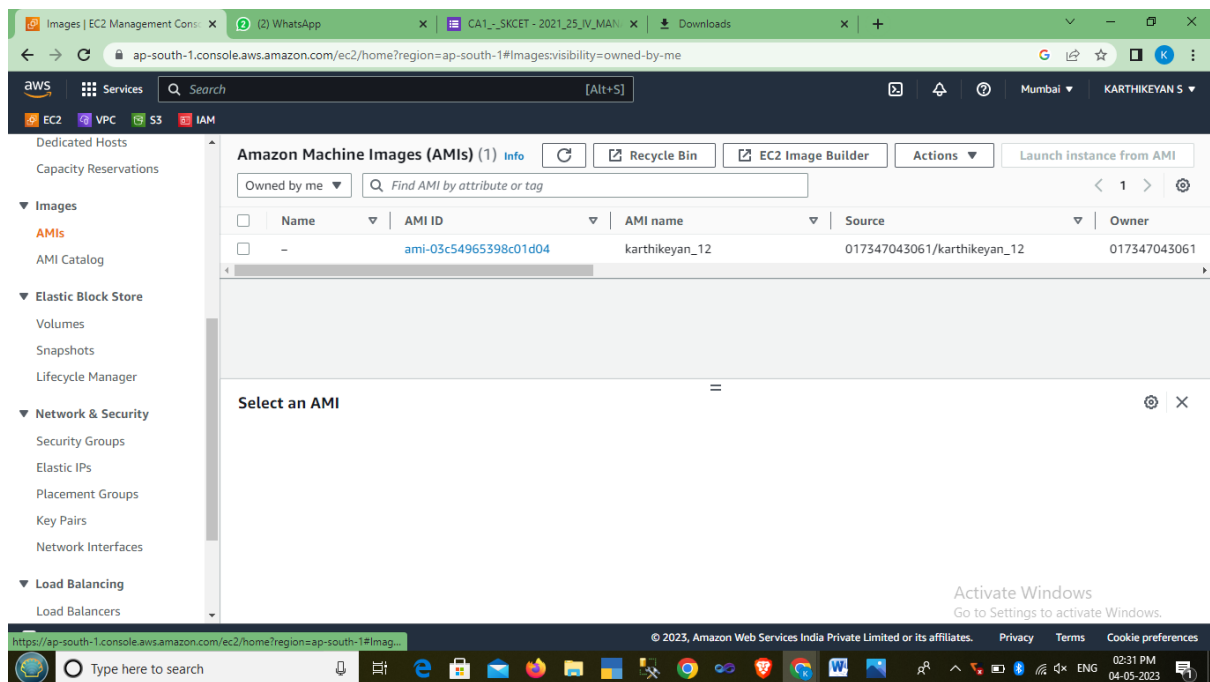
Images | EC2 Management Cons × (2) WhatsApp × CA1_-_SKCET - 2021_25_IV_MAN × Downloads × +

ap-south-1.console.aws.amazon.com/ec2/home?region=ap-south-1#Images:visibility=owned-by-me

aws Services Search [Alt+S] Mumbai ▼ KARTHIKEYAN S ▼

EC2 VPC S3 IAM

Dedicated Hosts
Capacity Reservations
▼ Images
AMIs
AMI Catalog
▼ Elastic Block Store
Volumes
Snapshots
Lifecycle Manager
▼ Network & Security
Security Groups
Elastic IPs
Placement Groups
Key Pairs
Network Interfaces
▼ Load Balancing
Load Balancers

Amazon Machine Images (AMIs) (1) Info
Recycle Bin EC2 Image Builder Actions ▼ Launch instance from AMI
Owned by me ▼ Find AMI by attribute or tag
1

| | Name | AMI ID | AMI name | Source | Owner |
|---|---|---|---|---|---|
| | – | ami-03c54965398c01d04 | karthikeyan_12 | 017347043061/karthikeyan_12 | 017347043061 |

Select an AMI

Activate Windows
Go to Settings to activate Windows.

https://ap-south-1.console.aws.amazon.com/ec2/home?region=ap-south-1#Imag...
© 2023, Amazon Web Services India Private Limited or its affiliates. Privacy Terms Cookie preferences

Type here to search
ENG 02:31 PM 04-05-2023